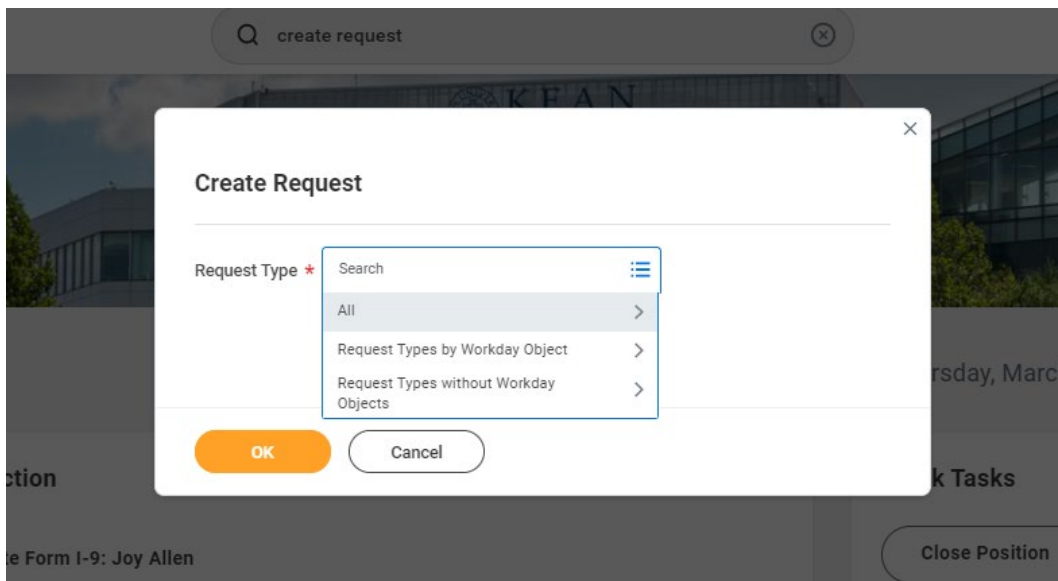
create request

KEAN

Create Request

Request Type *

Search

All

Request Types by Workday Object

Request Types without Workday Objects

rsday, Marc

OK

Cancel

ction

k Tasks

e Form I-9: Joy Allen

Close Position